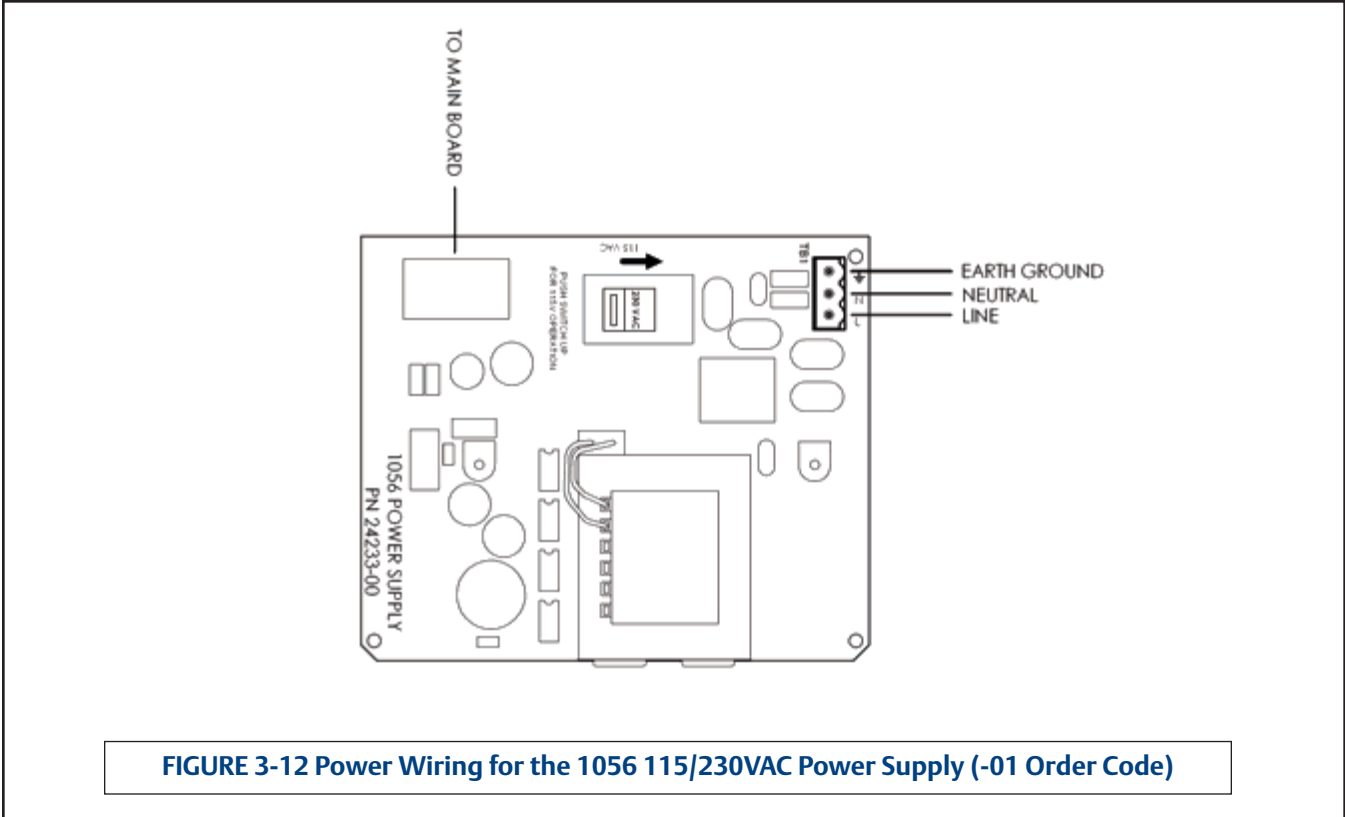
TO MAIN BOARD

115 VAC

PUSH SWITCH UP FOR 115V OPERATION

230 VAC

TB1

N

L

EARTH GROUND

NEUTRAL

LINE

1056 POWER SUPPLY
PN 24233-00

FIGURE 3-12 Power Wiring for the 1056 115/230VAC Power Supply (-01 Order Code)